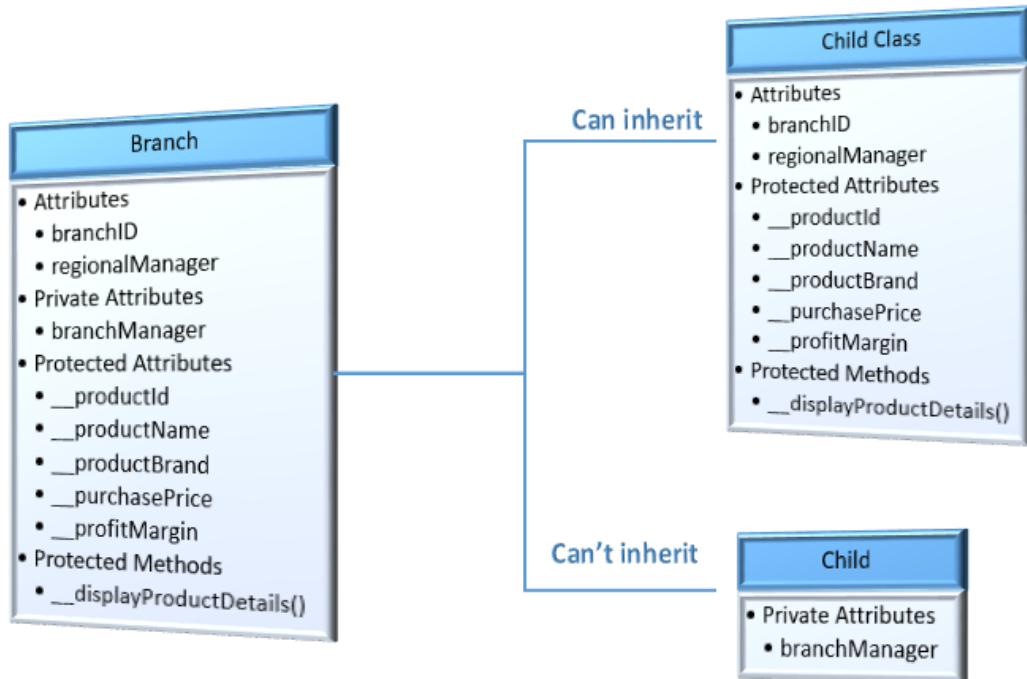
Branch

- Attributes
  - branchID
  - regionalManager
- Private Attributes
  - branchManager
- Protected Attributes
  - __productId
  - __productName
  - __productBrand
  - __purchasePrice
  - __profitMargin
- Protected Methods
  - __displayProductDetails()

Can inherit

Child Class

- Attributes
  - branchID
  - regionalManager
- Protected Attributes
  - __productId
  - __productName
  - __productBrand
  - __purchasePrice
  - __profitMargin
- Protected Methods
  - __displayProductDetails()

Can't inherit

Child

- Private Attributes
  - branchManager